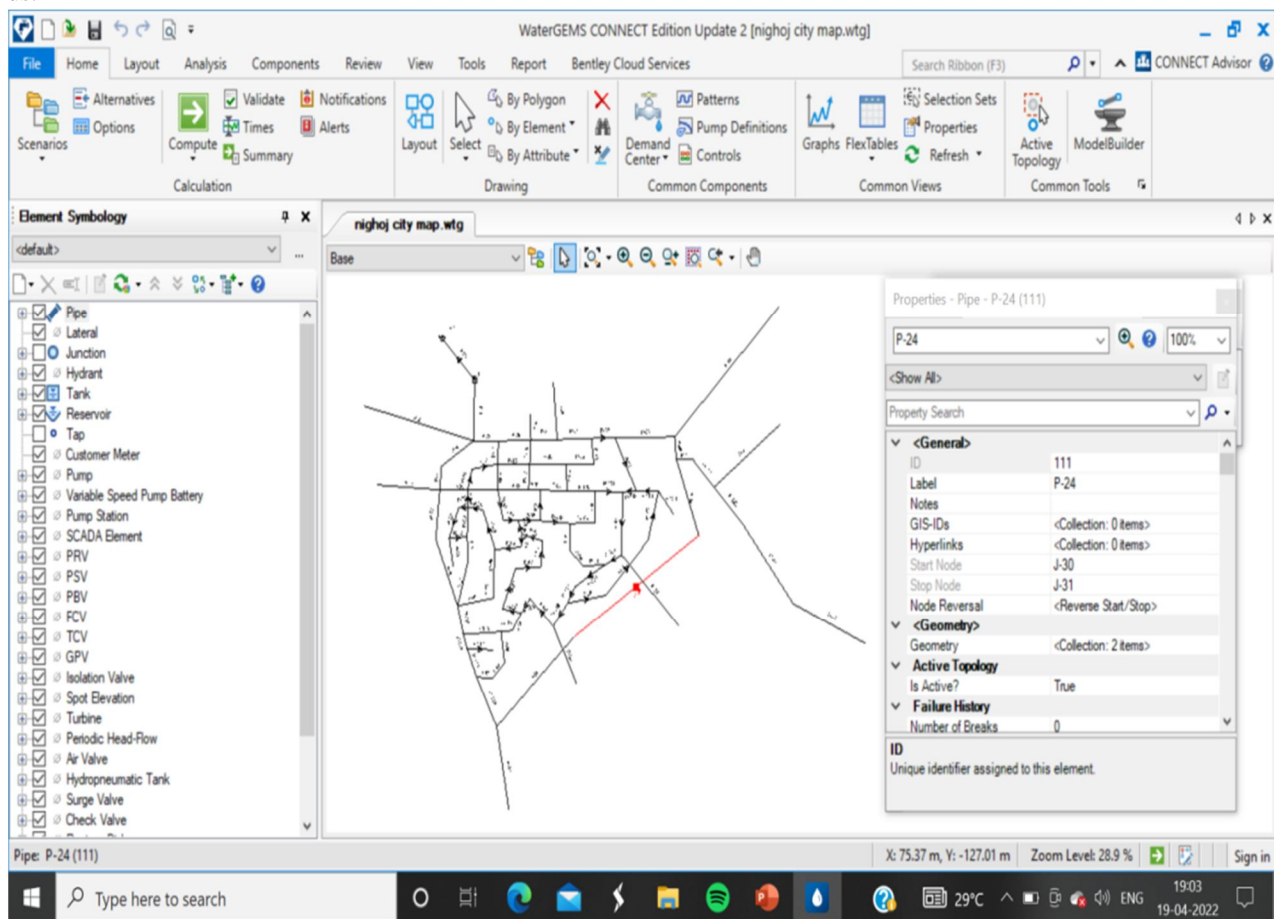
WaterGEMS CONNECT Edition Update 2 [nighoj city map.wtg]

File Home Layout Analysis Components Review View Tools Report Bentley Cloud Services

Search Ribbon (F3)

CONNECT Advisor

Scenarios Alternatives Options

Compute Validate Times Summary Notifications Alerts

Calculation

Layout Select By Polygon By Element By Attribute

Drawing

Demand Center Patterns Pump Definitions Controls

Common Components

Graphs FlexTables Selection Sets Properties Refresh

Common Views

Active Topology ModelBuilder

Common Tools

Element Symbology

<default>

Pipe
Lateral
Junction
Hydrant
Tank
Reservoir
Tap
Customer Meter
Pump
Variable Speed Pump Battery
Pump Station
SCADA Element
PRV
PSV
PBV
FCV
TCV
GPV
Isolation Valve
Spot Elevation
Turbine
Periodic Head-Flow
Air Valve
Hydropneumatic Tank
Surge Valve
Check Valve

nighoj city map.wtg

Base

Properties - Pipe - P-24 (111)

P-24

100%

<Show All>

Property Search

| <General> | |
|---|---|
| ID | 111 |
| Label | P-24 |
| Notes | |
| GIS-IDs | <Collection: 0 items> |
| Hyperlinks | <Collection: 0 items> |
| Start Node | J-30 |
| Stop Node | J-31 |
| Node Reversal | <Reverse Start/Stop> |
| <Geometry> | |
| Geometry | <Collection: 2 items> |
| Active Topology | |
| Is Active? | True |
| Failure History | |
| Number of Breaks | 0 |

ID
Unique identifier assigned to this element.

Pipe: P-24 (111)

X: 75.37 m, Y: -127.01 m Zoom Level: 28.9 % Sign in

Type here to search

29°C ENG 19:03 19-04-2022